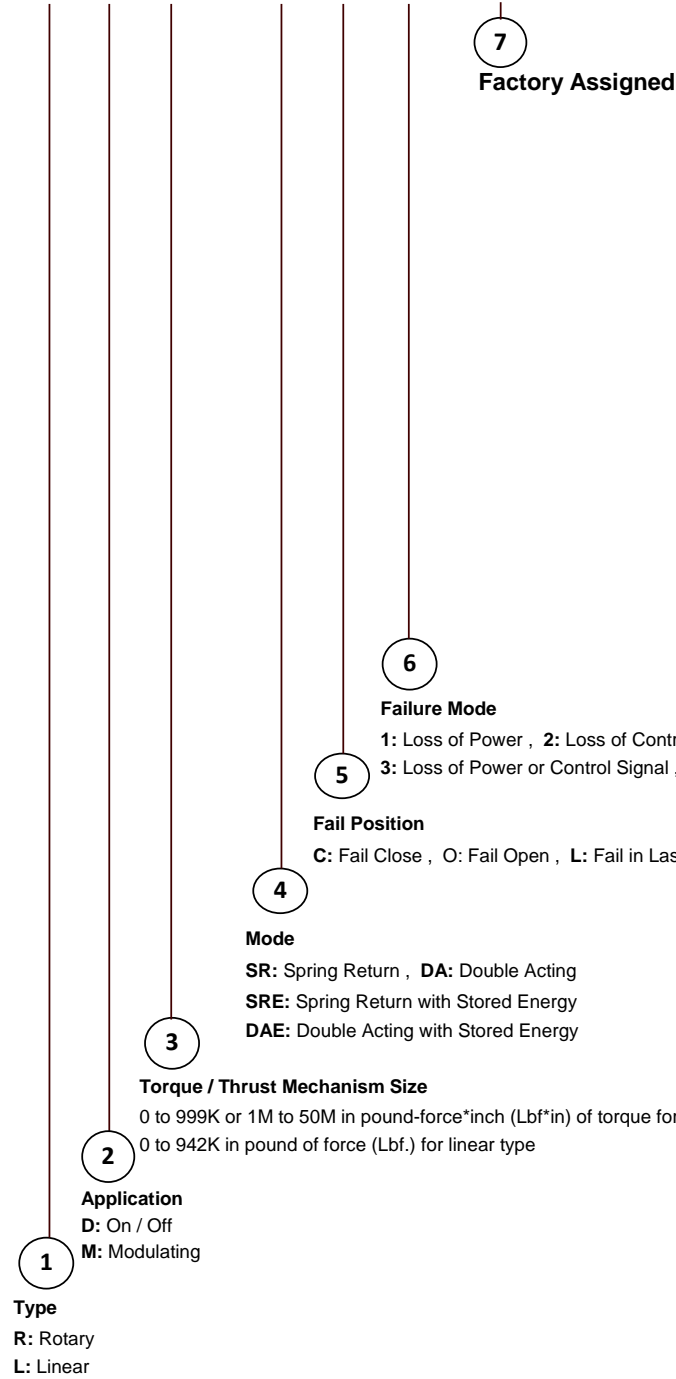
7
Factory Assigned

6
Failure Mode
1: Loss of Power , 2: Loss of Contr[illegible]
3: Loss of Power or Control Signal , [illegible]

5
Fail Position
C: Fail Close , O: Fail Open , L: Fail in Las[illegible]

4
Mode
SR: Spring Return , DA: Double Acting
SRE: Spring Return with Stored Energy
DAE: Double Acting with Stored Energy

3
Torque / Thrust Mechanism Size
0 to 999K or 1M to 50M in pound-force*inch (Lbf*in) of torque for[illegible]
0 to 942K in pound of force (Lbf.) for linear type

2
Application
D: On / Off
M: Modulating

1
Type
R: Rotary
L: Linear